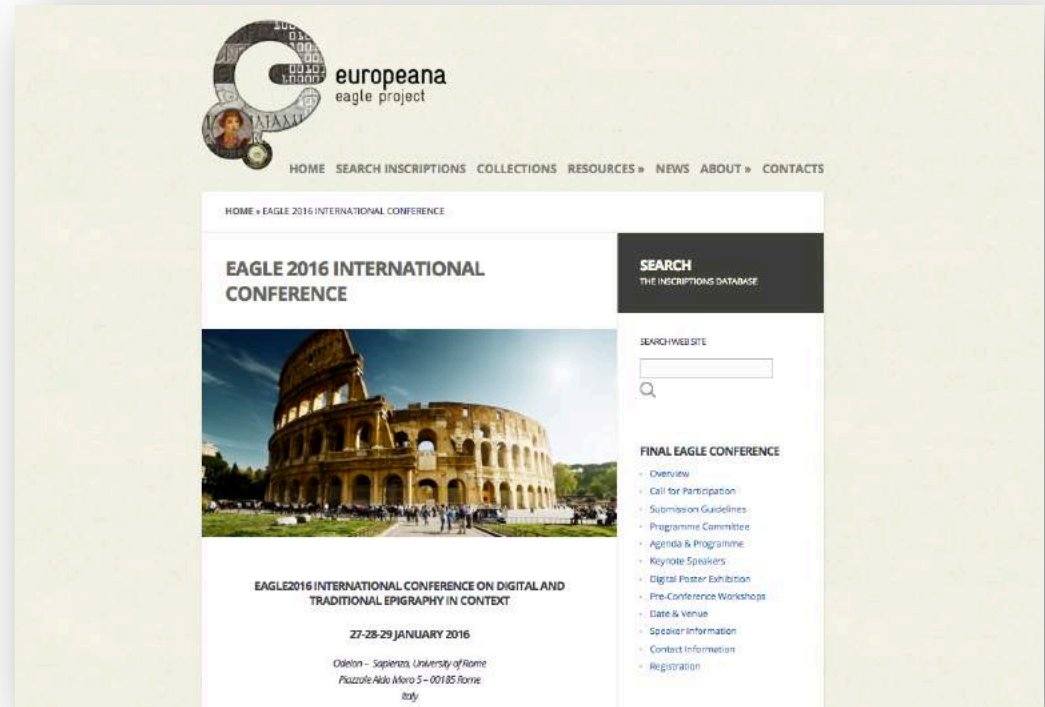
europeana
eagle project

HOME SEARCH INSCRIPTIONS COLLECTIONS RESOURCES » NEWS ABOUT » CONTACTS

HOME » EAGLE 2016 INTERNATIONAL CONFERENCE

EAGLE 2016 INTERNATIONAL CONFERENCE

EAGLE2016 INTERNATIONAL CONFERENCE ON DIGITAL AND TRADITIONAL EPIGRAPHY IN CONTEXT

27-28-29 JANUARY 2016

Odeion – Sapienza, University of Rome
Piazzale Aldo Moro 5 – 00185 Rome
Italy

SEARCH
THE INSCRIPTIONS DATABASE

SEARCH WEB SITE

FINAL EAGLE CONFERENCE
Overview
Call for Participation
Submission Guidelines
Programme Committee
Agenda & Programme
Keynote Speakers
Digital Poster Exhibition
Pre-Conference Workshops
Date & Venue
Speaker Information
Contact Information
Registration